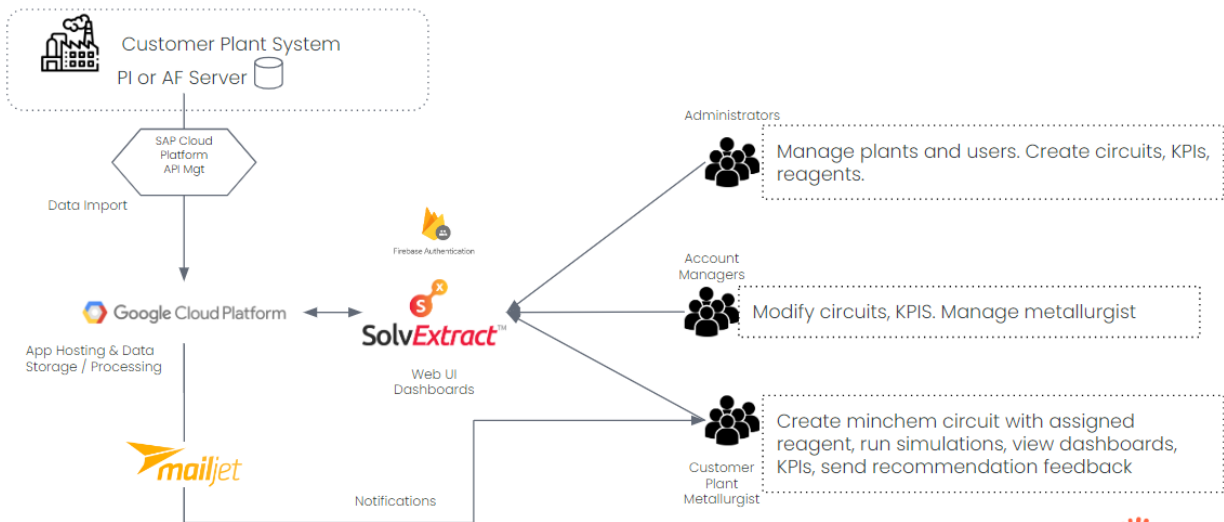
Customer Plant System
PI or AF Server

SAP Cloud Platform API Mgt

Data Import

Google Cloud Platform

App Hosting & Data Storage / Processing

mailjet

Firebase Authentication

SolvExtract™

Web UI Dashboards

Notifications

Administrators

Manage plants and users. Create circuits, KPIs, reagents.

Account Managers

Modify circuits, KPIS. Manage metallurgist

Customer Plant Metallurgist

Create minchem circuit with assigned reagent, run simulations, view dashboards, KPIs, send recommendation feedback